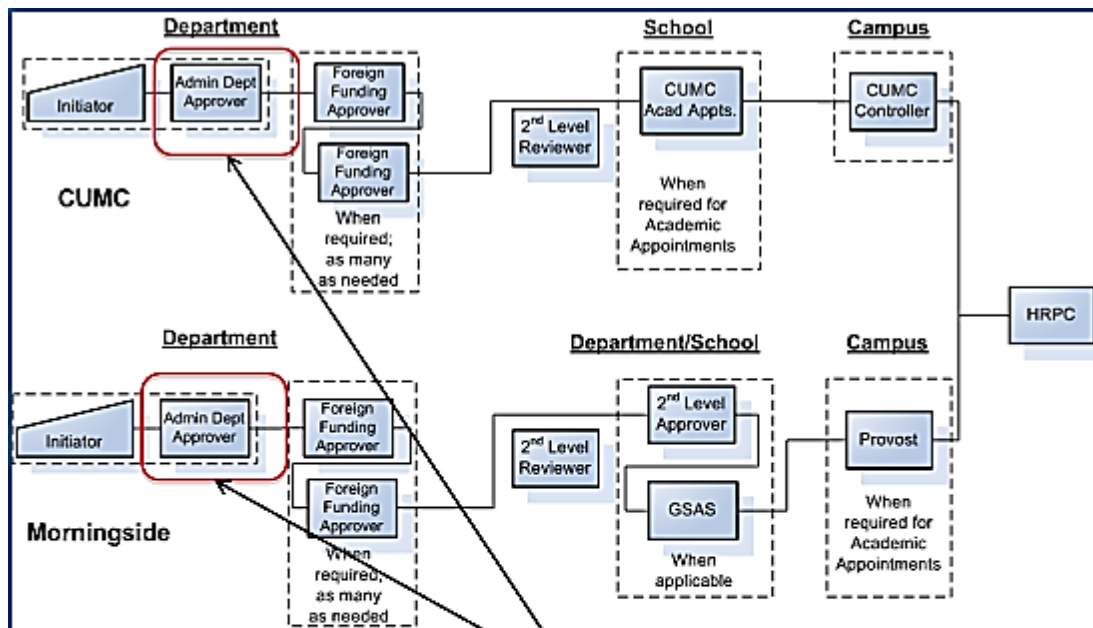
Department

Initiator

Admin Dept Approver

Foreign Funding Approver

Foreign Funding Approver

When required; as many as needed

CUMC

School

2nd Level Reviewer

CUMC Acad Appts.

When required for Academic Appointments

Campus

CUMC Controller

HRPC

Department

Initiator

Admin Dept Approver

Foreign Funding Approver

Foreign Funding Approver

When required; as many as needed

Morningside

Department/School

2nd Level Reviewer

2nd Level Approver

GSAS

When applicable

Campus

Provost

When required for Academic Appointments